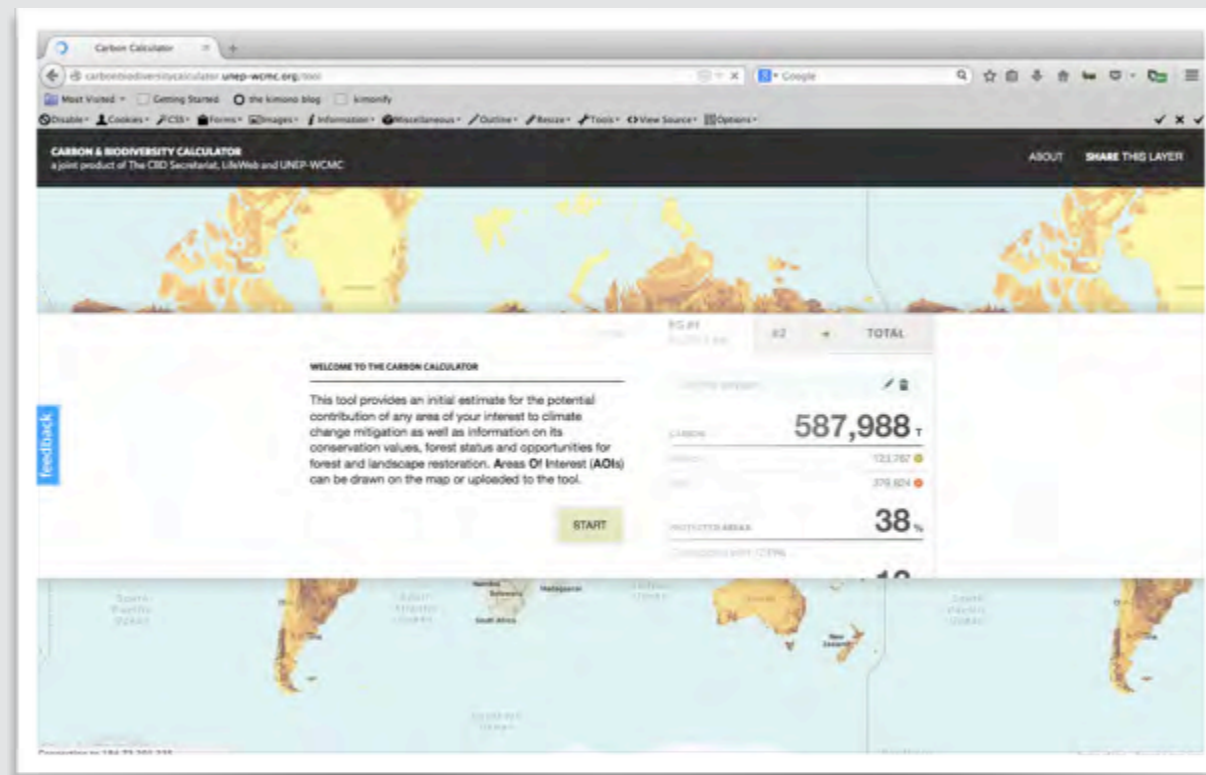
Carbon Calculator

carbonbiodiversitycalculator.unep-wcmc.org/tool

Google

Most Visited Getting Started the kimono blog kimonify

Disable Cookies CSS Forms Images Information Miscellaneous Outline Resize Tools View Source Options

CARBON & BIODIVERSITY CALCULATOR
a joint product of The CBD Secretariat, LifeWeb and UNEP-WCMC

ABOUT SHARE THIS LAYER

feedback

WELCOME TO THE CARBON CALCULATOR

This tool provides an initial estimate for the potential contribution of any area of your interest to climate change mitigation as well as information on its conservation values, forest status and opportunities for forest and landscape restoration. Areas Of Interest (AOIs) can be drawn on the map or uploaded to the tool.

START

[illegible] #2 + TOTAL

CARBON 587,988 T

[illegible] 123,787

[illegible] 376,824

PROTECTED AREAS 38 %

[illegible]

Namibia Botswana South Africa Madagascar New Zealand

South Pacific Ocean South Atlantic Ocean